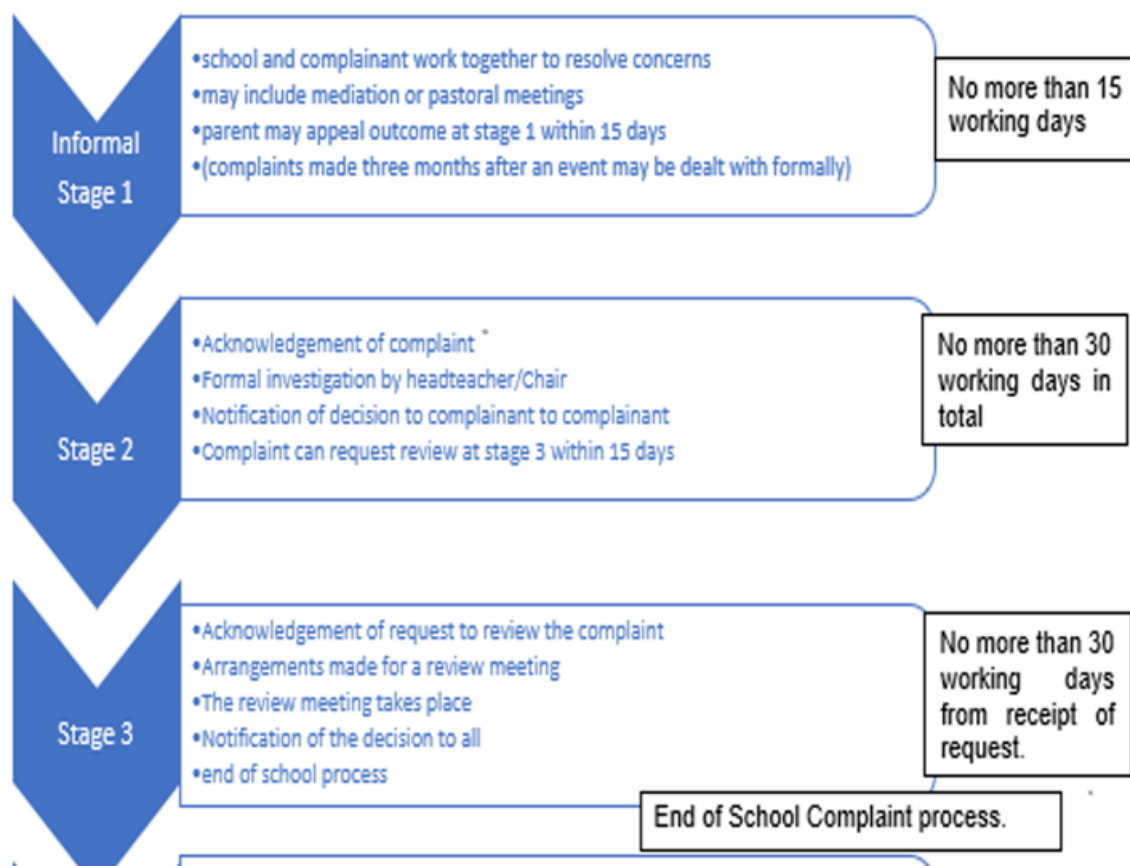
Informal Stage 1

•school and complainant work together to resolve concerns
•may include mediation or pastoral meetings
•parent may appeal outcome at stage 1 within 15 days
•(complaints made three months after an event may be dealt with formally)

No more than 15 working days

Stage 2

•Acknowledgement of complaint
•Formal investigation by headteacher/Chair
•Notification of decision to complainant to complainant
•Complaint can request review at stage 3 within 15 days

No more than 30 working days in total

Stage 3

•Acknowledgement of request to review the complaint
•Arrangements made for a review meeting
•The review meeting takes place
•Notification of the decision to all
•end of school process

No more than 30 working days from receipt of request.

End of School Complaint process.